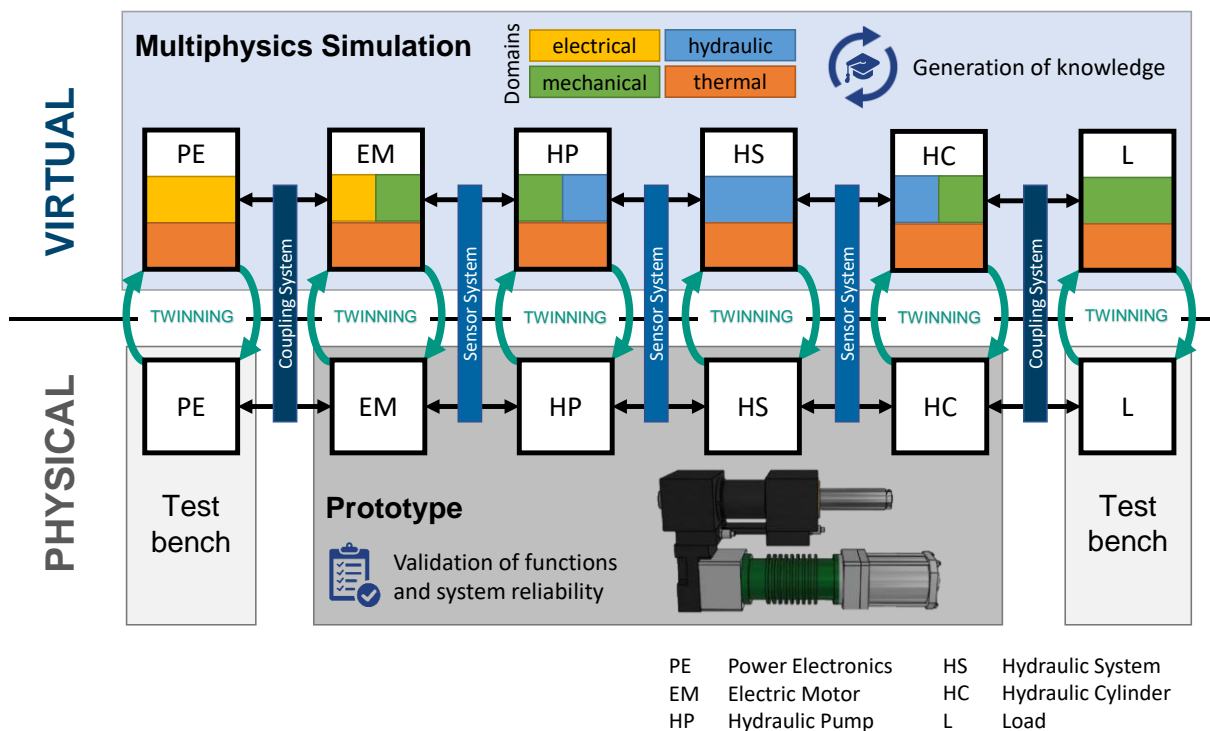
Multiphysics Simulation

Domains
electrical
hydraulic
mechanical
thermal

Generation of knowledge

VIRTUAL

PE
EM
HP
HS
HC
L

Coupling System
Sensor System
Sensor System
Sensor System
Coupling System

TWINNING
TWINNING
TWINNING
TWINNING
TWINNING
TWINNING

PHYSICAL

PE
EM
HP
HS
HC
L

Test bench

Prototype

Validation of functions and system reliability

Test bench

| PE | Power Electronics | HS | Hydraulic System |
|---|---|---|---|
| EM | Electric Motor | HC | Hydraulic Cylinder |
| HP | Hydraulic Pump | L | Load |